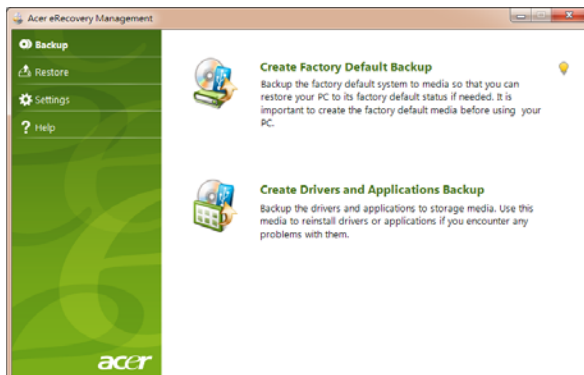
Acer eRecovery Management

Backup

Restore

Settings

Help

Create Factory Default Backup

Backup the factory default system to media so that you can restore your PC to its factory default status if needed. It is important to create the factory default media before using your PC.

Create Drivers and Applications Backup

Backup the drivers and applications to storage media. Use this media to reinstall drivers or applications if you encounter any problems with them.

acer